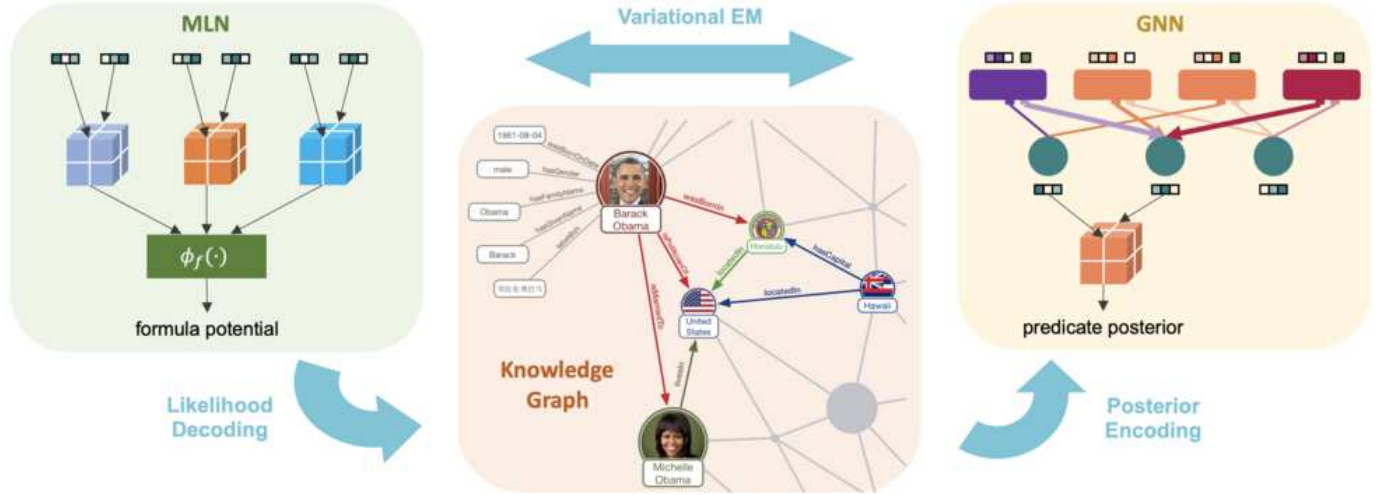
MLN

$\phi_f(\cdot)$

formula potential

Likelihood Decoding

Variational EM

1961-08-04

wasBornOnDate

male

hasGender

Obama

hasFamilyName

hasGivenName

Barack

isCalled

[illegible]

Barack Obama

wasBornIn

Honolulu

hasCapital

Hawaii

locatedIn

isCitizenOf

locatedIn

United States

isMarriedTo

livesIn

Michelle Obama

Knowledge Graph

GNN

predicate posterior

Posterior Encoding